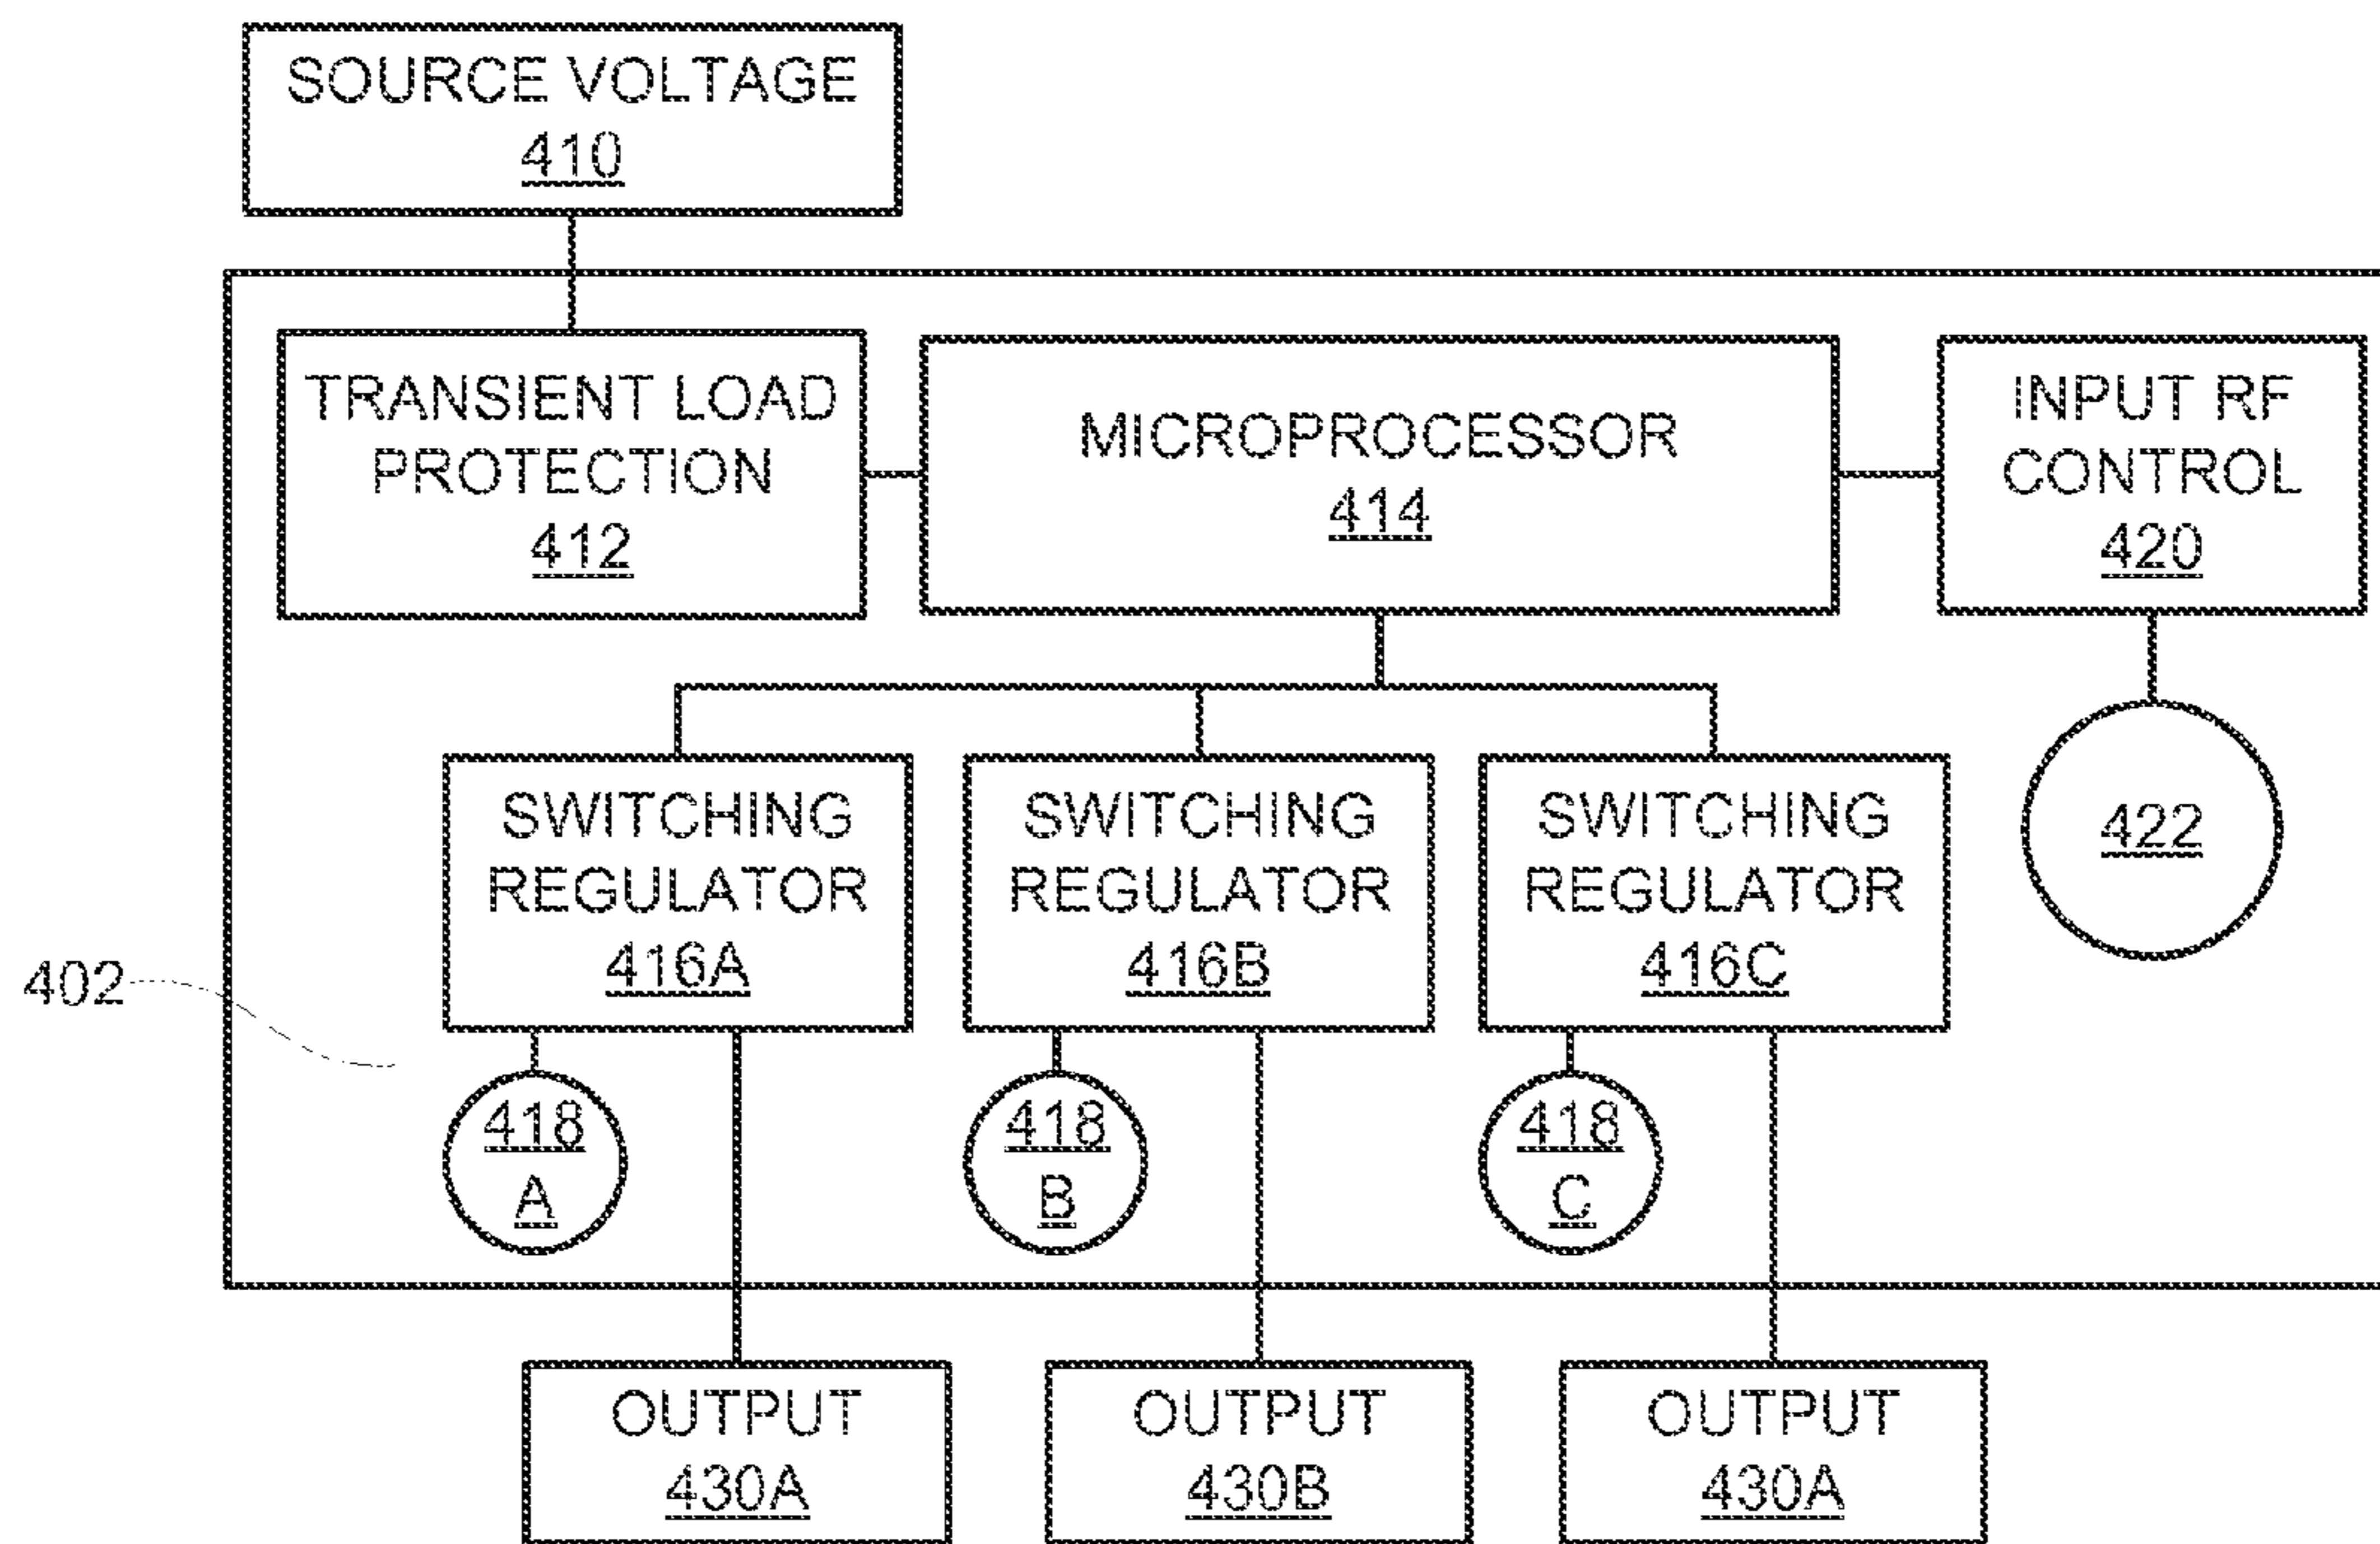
SOURCE VOLTAGE
410

TRANSIENT LOAD PROTECTION
412

MICROPROCESSOR
414

INPUT RF CONTROL
420

SWITCHING REGULATOR
416A

SWITCHING REGULATOR
416B

SWITCHING REGULATOR
416C

422

402

418 A

418 B

418 C

OUTPUT
430A

OUTPUT
430B

OUTPUT
430A